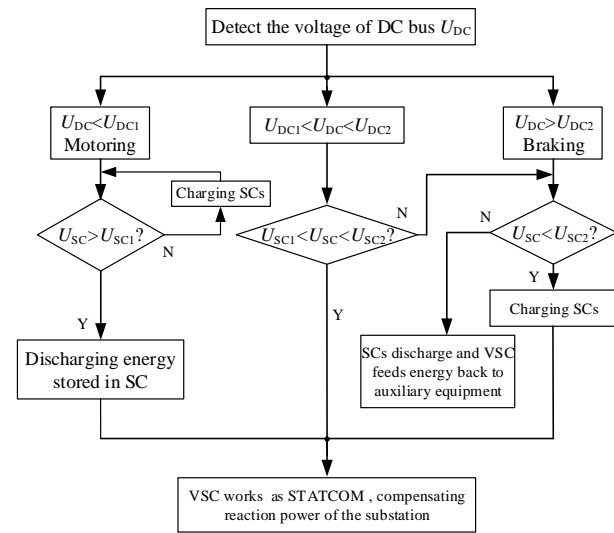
Detect the voltage of DC bus $U_{DC}$

$U_{DC}<U_{DC1}$
Motoring

$U_{DC1}<U_{DC}<U_{DC2}$

$U_{DC}>U_{DC2}$
Braking

Charging SCs

$U_{SC}>U_{SC1}$?

N

$U_{SC1}<U_{SC}<U_{SC2}$?

N

N

$U_{SC}<U_{SC2}$?

Y

Charging SCs

Y

Y

Discharging energy stored in SC

SCs discharge and VSC feeds energy back to auxiliary equipment

VSC works as STATCOM , compensating reaction power of the substation